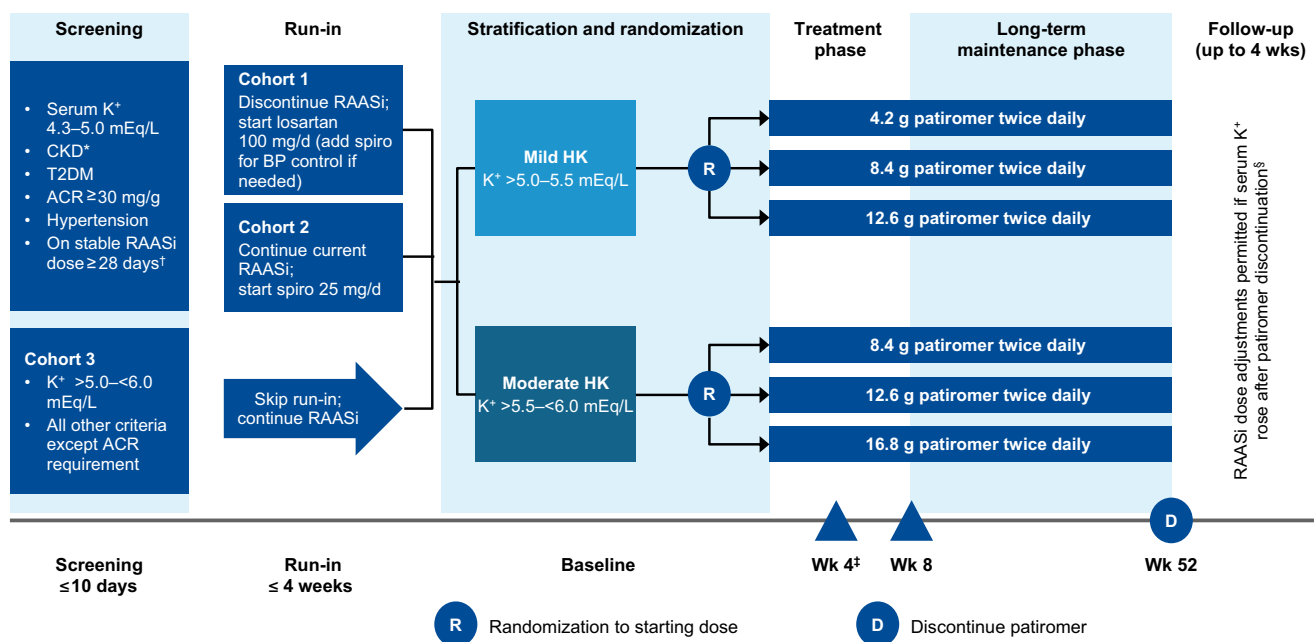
Screening

Run-in

Stratification and randomization

Treatment phase

Long-term maintenance phase

Follow-up (up to 4 wks)

• Serum K$^+$ 4.3–5.0 mEq/L
• CKD*
• T2DM
• ACR ≥30 mg/g
• Hypertension
• On stable RAASi dose ≥28 days$^†$

Cohort 1
Discontinue RAASi; start losartan 100 mg/d (add spiro for BP control if needed)

Cohort 2
Continue current RAASi; start spiro 25 mg/d

Cohort 3
• K$^+$ >5.0–<6.0 mEq/L
• All other criteria except ACR requirement

Skip run-in; continue RAASi

Mild HK
K$^+$ >5.0–5.5 mEq/L

Moderate HK
K$^+$ >5.5–<6.0 mEq/L

R

R

4.2 g patiromer twice daily

8.4 g patiromer twice daily

12.6 g patiromer twice daily

8.4 g patiromer twice daily

12.6 g patiromer twice daily

16.8 g patiromer twice daily

RAASi dose adjustments permitted if serum K$^+$ rose after patiromer discontinuation$^§$

D

Screening ≤10 days

Run-in ≤ 4 weeks

Baseline

Wk 4$^‡$

Wk 8

Wk 52

R Randomization to starting dose

D Discontinue patiromer